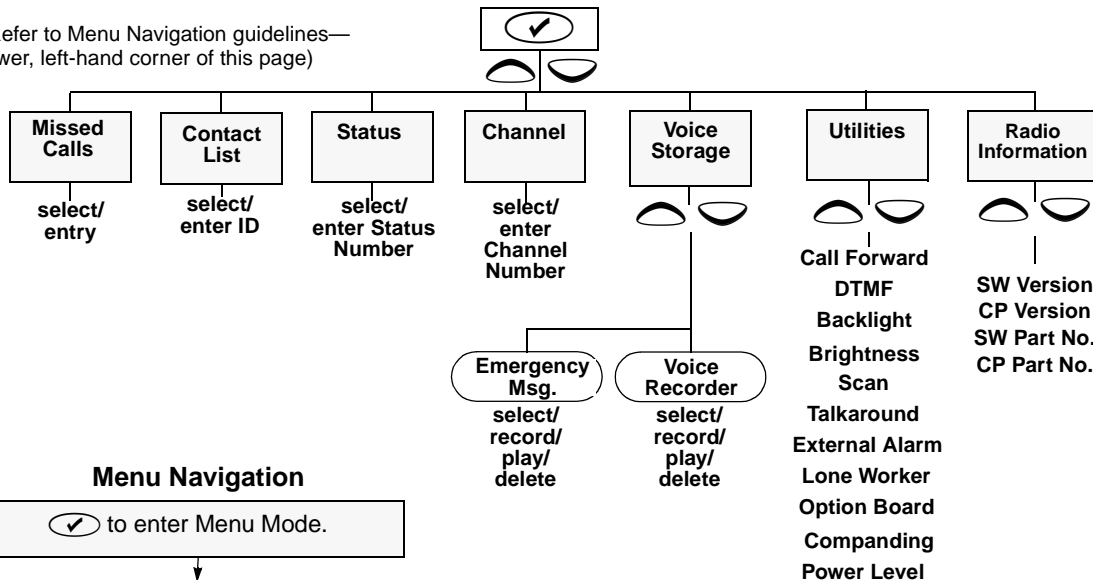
efer to Menu Navigation guidelines—
wer, left-hand corner of this page)

Missed Calls

select/ entry

Contact List

select/ enter ID

Status

select/ enter Status Number

Channel

select/ enter Channel Number

Voice Storage

Emergency Msg.

select/ record/ play/ delete

Voice Recorder

select/ record/ play/ delete

Utilities

Call Forward
DTMF
Backlight
Brightness
Scan
Talkaround
External Alarm
Lone Worker
Option Board
Companding
Power Level

Radio Information

SW Version
CP Version
SW Part No.
CP Part No.

Menu Navigation

to enter Menu Mode.